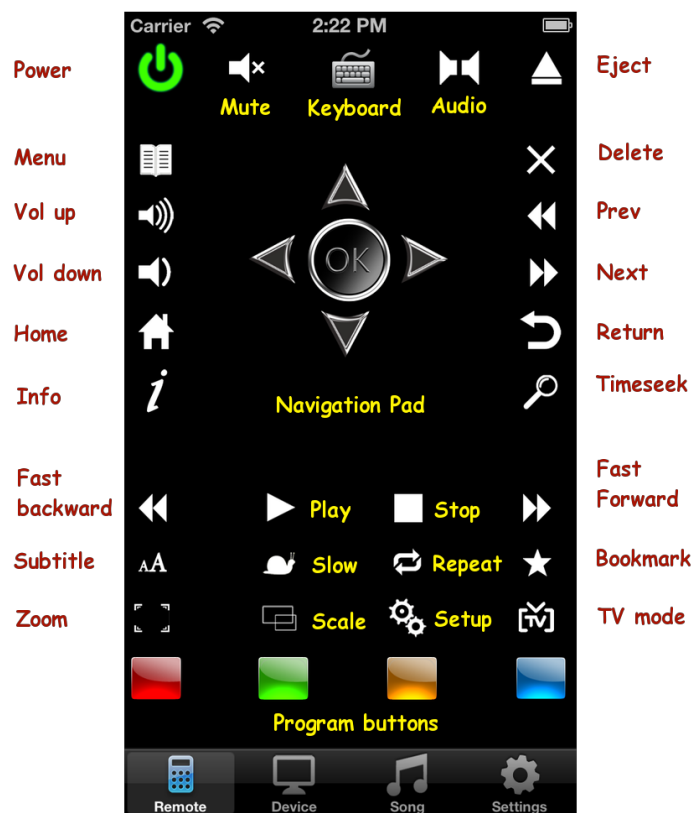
Carrier 2:22 PM

Power
Mute
Keyboard
Audio
Eject

Menu
Delete
Vol up
Prev
Vol down
OK
Next
Home
Return
Info
Navigation Pad
Timeseek

Fast backward
Play
Stop
Fast Forward
Subtitle
AA
Slow
Repeat
Bookmark
Zoom
Scale
Setup
TV
TV mode

Program buttons

Remote
Device
Song
Settings